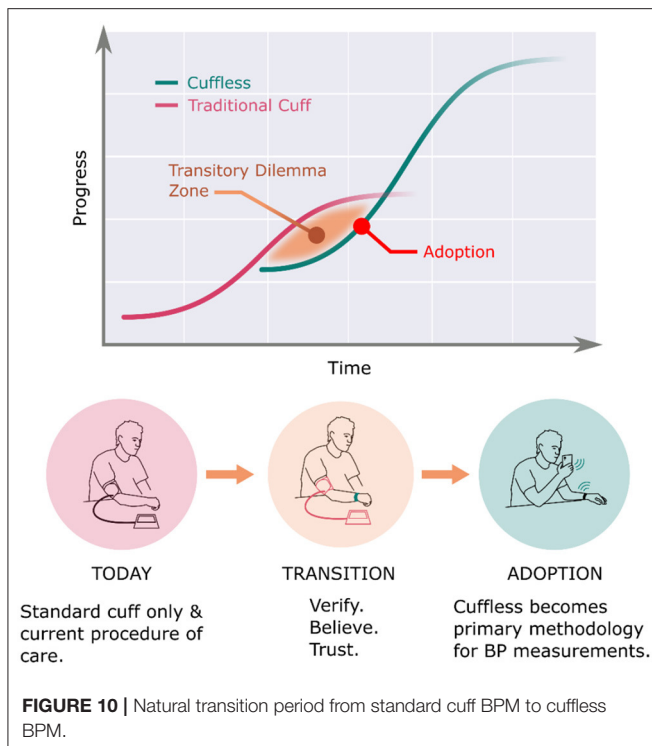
Cuffless
Traditional Cuff

Progress

Transitory Dilemma Zone

Adoption

Time

TODAY

Standard cuff only & current procedure of care.

TRANSITION

Verify.
Believe.
Trust.

ADOPTION

Cuffless becomes primary methodology for BP measurements.

**FIGURE 10 |** Natural transition period from standard cuff BPM to cuffless BPM.